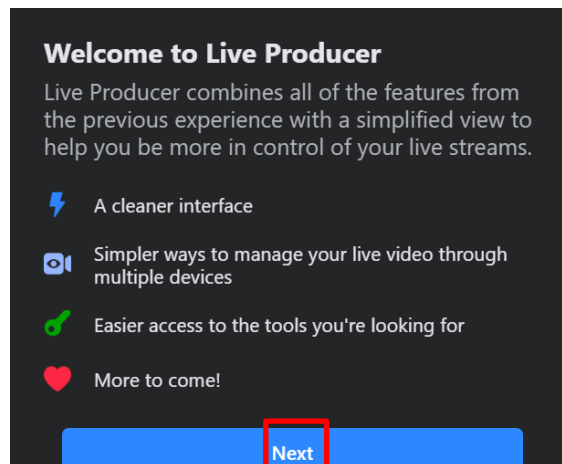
Welcome to Live Producer

Live Producer combines all of the features from the previous experience with a simplified view to help you be more in control of your live streams.

A cleaner interface

Simpler ways to manage your live video through multiple devices

Easier access to the tools you're looking for

More to come!

Next